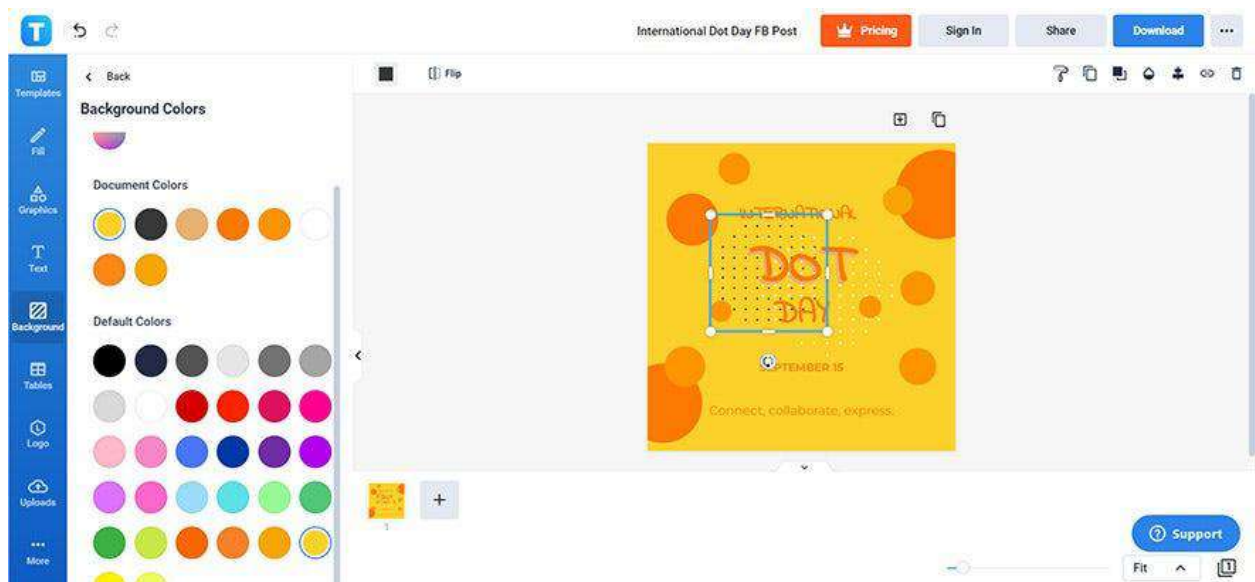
International Dot Day FB Post

Pricing

Sign In

Share

Download

...

Templates

Fill

Graphics

Text

Background

Tables

Logo

Uploads

More

Back

Background Colors

Document Colors

Default Colors

Flip

INTERNATIONAL

DOT

DAY

SEPTEMBER 15

Connect, collaborate, express.

1

+

Support

Fit